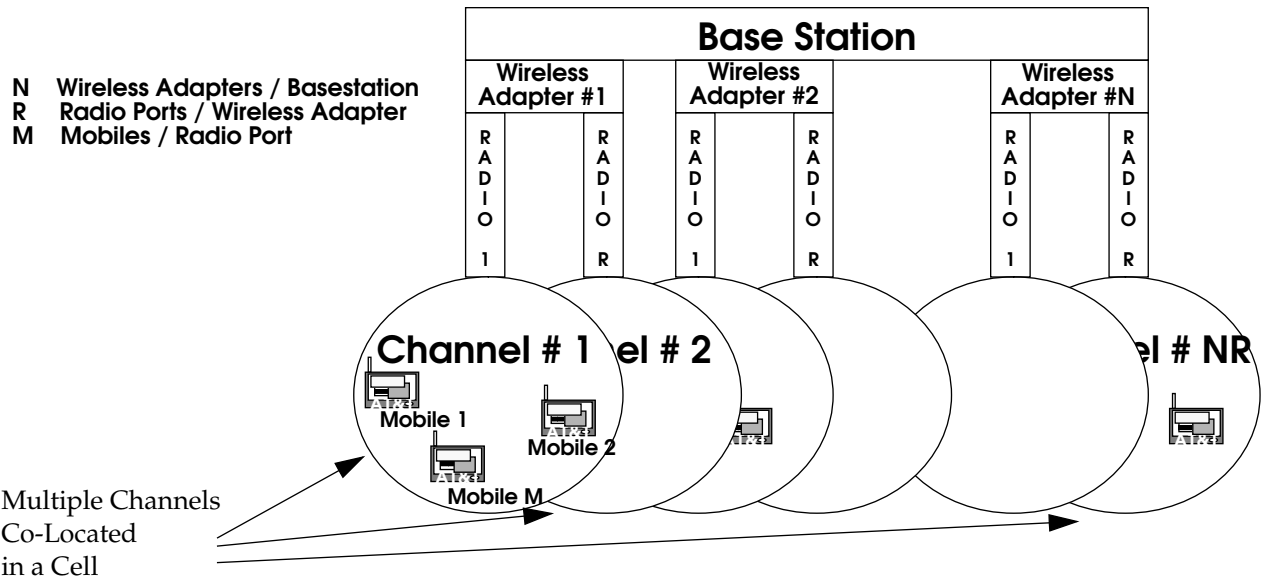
N Wireless Adapters / Basestation
R Radio Ports / Wireless Adapter
M Mobiles / Radio Port

Base Station

Wireless Adapter #1

Wireless Adapter #2

Wireless Adapter #N

RADIO 1

RADIO R

RADIO 1

RADIO R

RADIO 1

RADIO R

Channel # 1

el # 2

el # NR

Mobile 1

Mobile 2

Mobile M

Multiple Channels Co-Located in a Cell